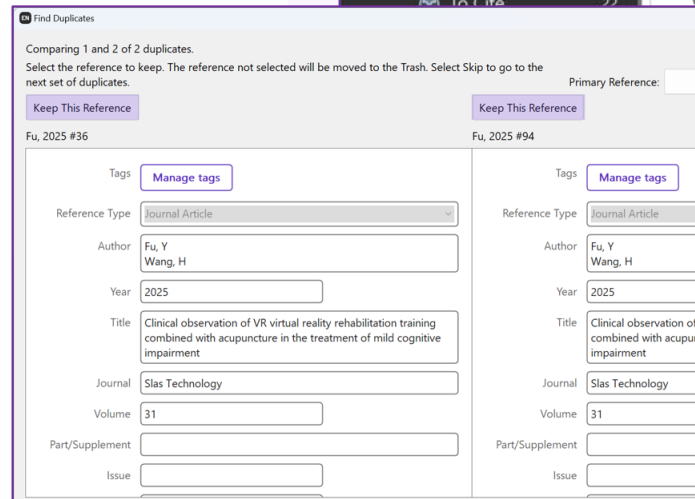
Find Duplicates

Comparing 1 and 2 of 2 duplicates.

Select the reference to keep. The reference not selected will be moved to the Trash. Select Skip to go to the next set of duplicates.

Primary Reference:

Keep This Reference

Keep This Reference

Fu, 2025 #36

Fu, 2025 #94

Tags
Manage tags

Reference Type
Journal Article

Author
Fu, Y
Wang, H

Year
2025

Title
Clinical observation of VR virtual reality rehabilitation training combined with acupuncture in the treatment of mild cognitive impairment

Journal
Slas Technology

Volume
31

Part/Supplement

Issue

Tags
Manage tags

Reference Type
Journal Article

Author
Fu, Y
Wang, H

Year
2025

Title
Clinical observation o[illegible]
combined with acupu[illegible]
impairment

Journal
Slas Technology

Volume
31

Part/Supplement

Issue